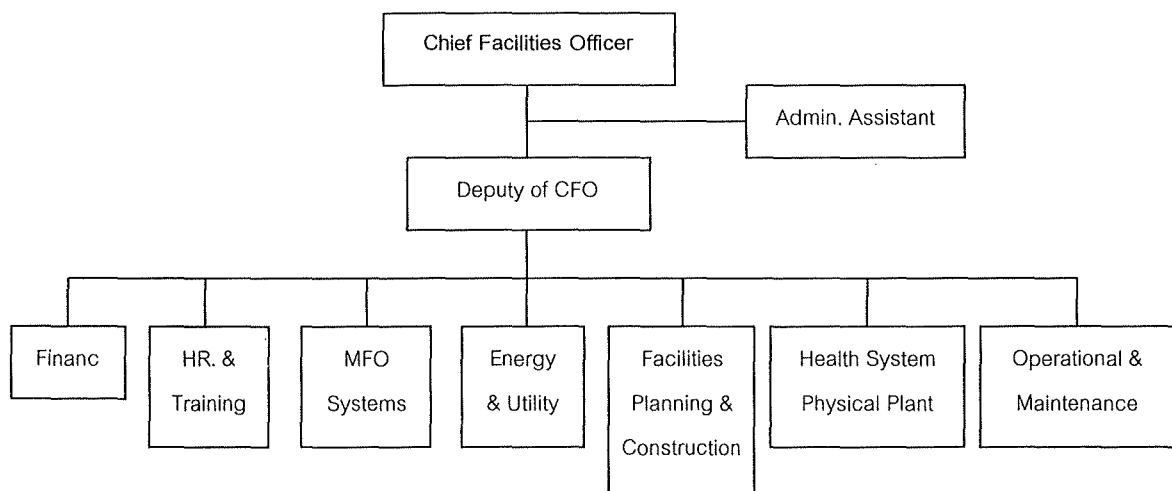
Chief Facilities Officer

Admin. Assistant

Deputy of CFO

Financ

HR. & Training

MFO Systems

Energy & Utility

Facilities Planning & Construction

Health System Physical Plant

Operational & Maintenance